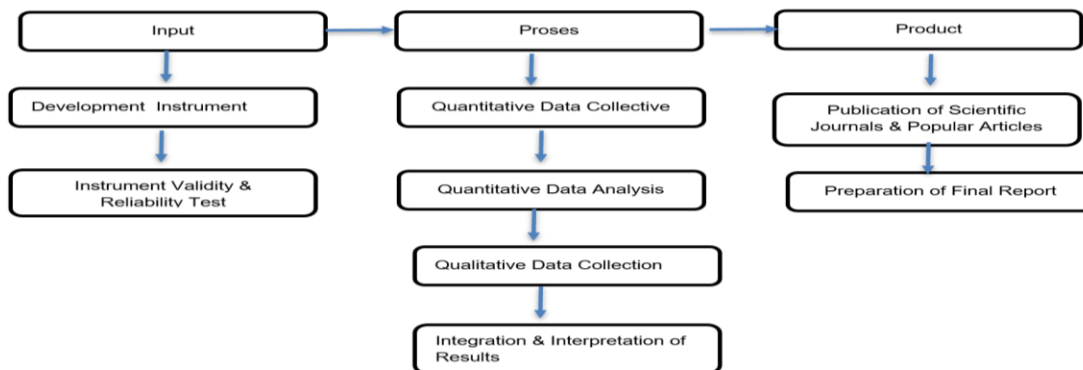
Input

Development Instrument

Instrument Validity & Reliability Test

Proses

Quantitative Data Collective

Quantitative Data Analysis

Qualitative Data Collection

Integration & Interpretation of Results

Product

Publication of Scientific Journals & Popular Articles

Preparation of Final Report